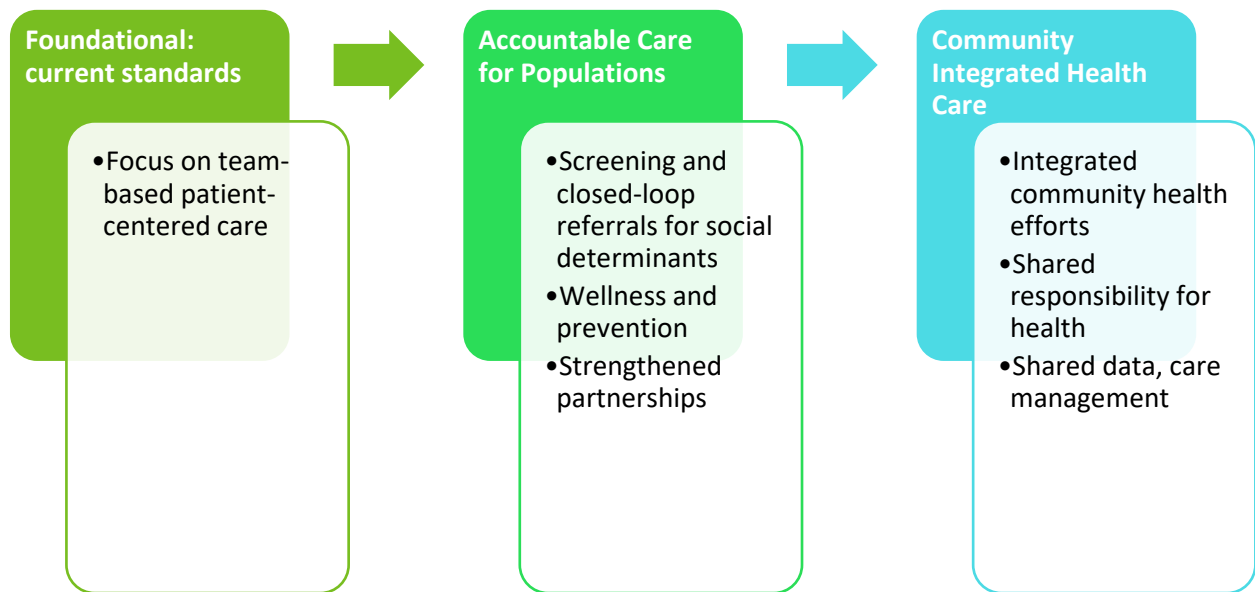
Foundational: current standards

•Focus on team-based patient-centered care

Accountable Care for Populations

•Screening and closed-loop referrals for social determinants
•Wellness and prevention
•Strengthened partnerships

Community Integrated Health Care

•Integrated community health efforts
•Shared responsibility for health
•Shared data, care management